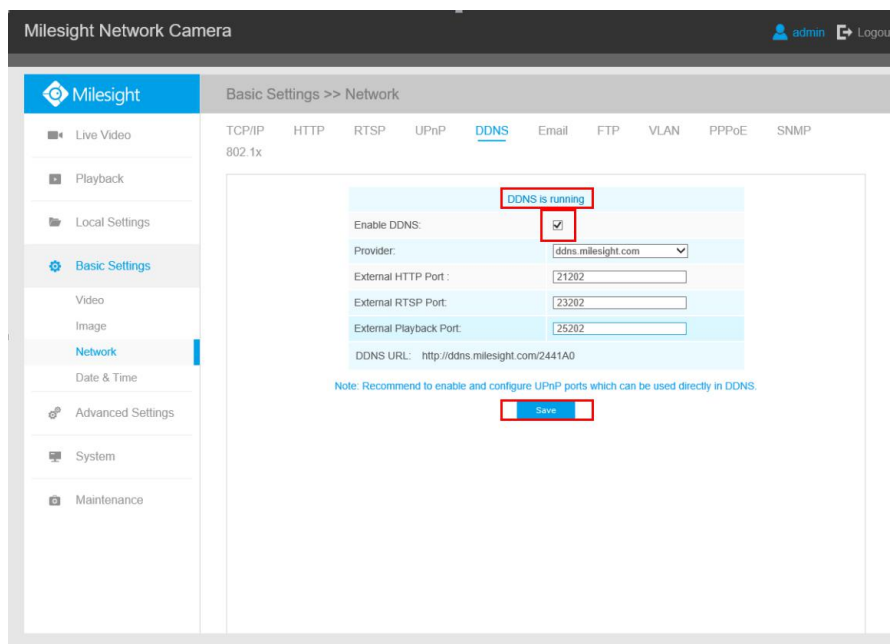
Milesight Network Camera

admin Logou

Milesight

Basic Settings >> Network

Live Video

Playback

Local Settings

Basic Settings

Video

Image

Network

Date & Time

Advanced Settings

System

Maintenance

TCP/IP HTTP RTSP UPnP DDNS Email FTP VLAN PPPoE SNMP 802.1x

DDNS is running

| | |
|---|---|
| Enable DDNS: | ☑ |
| Provider: | ddns.milesight.com |
| External HTTP Port : | 21202 |
| External RTSP Port: | 23202 |
| External Playback Port: | 25202 |
| DDNS URL: http://ddns.milesight.com/2441A0 | |

Note: Recommend to enable and configure UPnP ports which can be used directly in DDNS.

Save